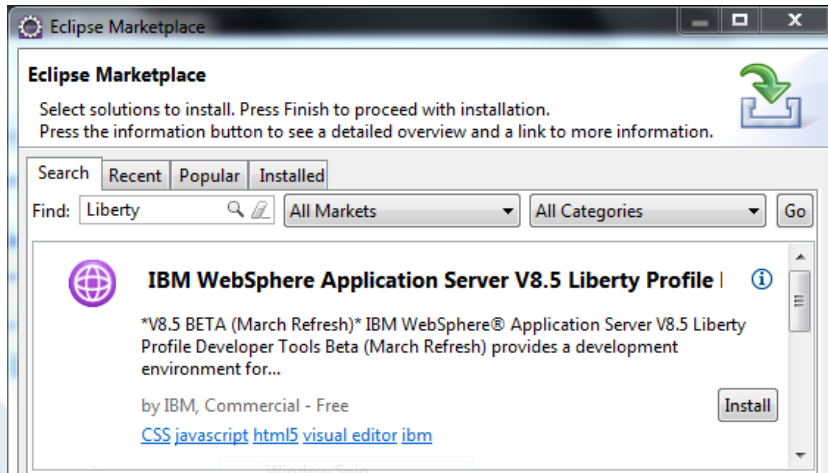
Eclipse Marketplace

Eclipse Marketplace

Select solutions to install. Press Finish to proceed with installation.
Press the information button to see a detailed overview and a link to more information.

Search | Recent | Popular | Installed

Find: Liberty | All Markets | All Categories | Go

IBM WebSphere Application Server V8.5 Liberty Profile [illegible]

*V8.5 BETA (March Refresh)* IBM WebSphere® Application Server V8.5 Liberty Profile Developer Tools Beta (March Refresh) provides a development environment for...

by IBM, Commercial - Free

Install

CSS javascript html5 visual editor ibm